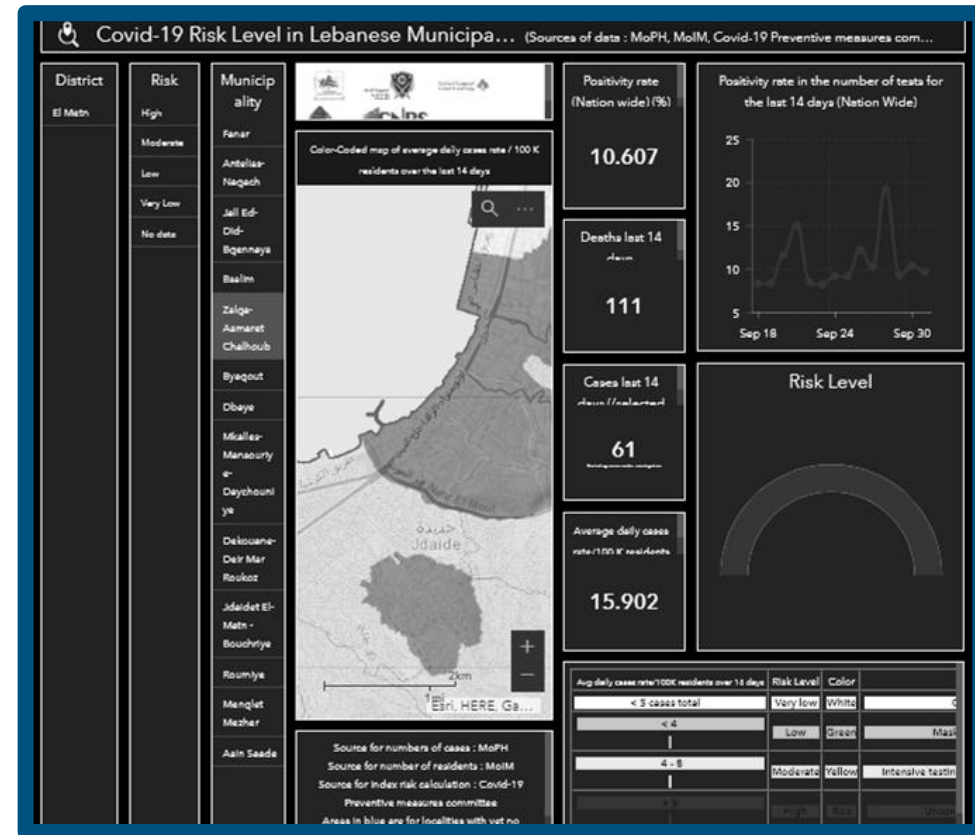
Covid-19 Risk Level in Lebanese Municipa... (Sources of data : MoPH, MoIM, Covid-19 Preventive measures com...

District
El Metn

Risk
High
Moderate
Low
Very Low
No data

Municipality
Fanar
Antelias-Naqach
Jall Ed-Dib-Bqennaya
Baalm
Zalqa-Aamaret Chalhoub
Byaqout
Dbaye
Mkalles-Mansourieh-Daychouniye
Dekouane-Deir Mar Roukoz
Jdaidet El-Matn - Bouchriye
Roumiye
Menqlet Mezher
Aain Saade

Color-Coded map of average daily cases rate / 100 K residents over the last 14 days

Jdaide
2km
1mi
Esri, HERE, Ga...

Source for numbers of cases : MoPH
Source for number of residents : MoIM
Source for index risk calculation : Covid-19 Preventive measures committee
Areas in blue are for localities with yet no

Positivity rate (Nation wide) (%)
10.607

Deaths last 14 days
111

Cases last 14 days ((selected
61

Average daily cases rate/100 K residents
15.902

Positivity rate in the number of tests for the last 14 days (Nation Wide)
25
20
15
10
5
Sep 18
Sep 24
Sep 30

Risk Level

| Avg daily cases rate/100K residents over 14 days | Risk Level | Color | |
|---|---|---|---|
| < 5 cases total | Very low | White | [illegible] |
| < 4 | Low | Green | Mas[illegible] |
| 4 - 8 | Moderate | Yellow | Intensive testin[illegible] |
| > 8 | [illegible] | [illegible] | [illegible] |